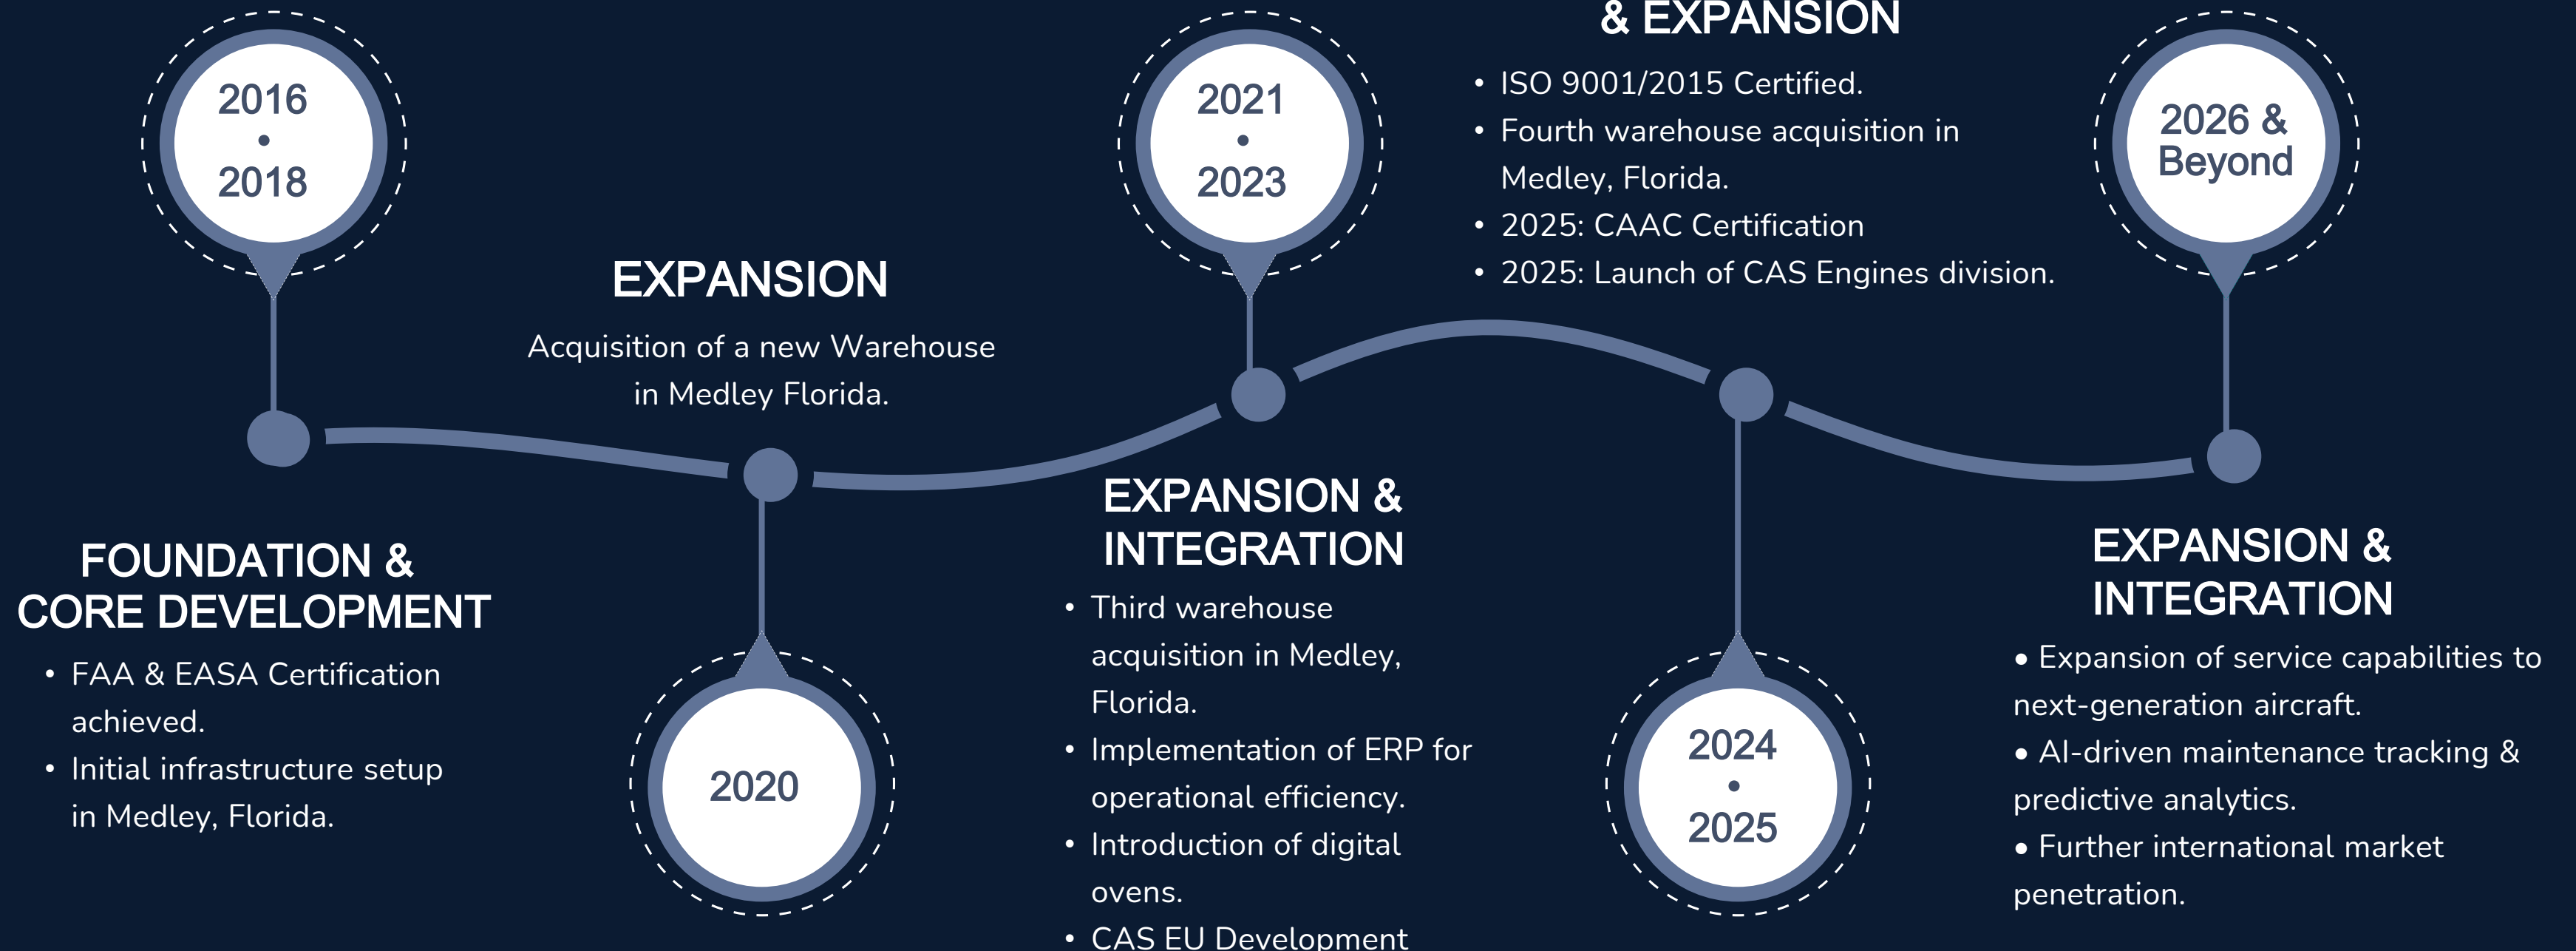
2016
•
2018

FOUNDATION & CORE DEVELOPMENT

• FAA & EASA Certification achieved.
• Initial infrastructure setup in Medley, Florida.

EXPANSION

Acquisition of a new Warehouse in Medley Florida.

2020

2021
•
2023

EXPANSION & INTEGRATION

• Third warehouse acquisition in Medley, Florida.
• Implementation of ERP for operational efficiency.
• Introduction of digital ovens.
• CAS EU Development

& EXPANSION

• ISO 9001/2015 Certified.
• Fourth warehouse acquisition in Medley, Florida.
• 2025: CAAC Certification
• 2025: Launch of CAS Engines division.

2024
•
2025

2026 & Beyond

EXPANSION & INTEGRATION

• Expansion of service capabilities to next-generation aircraft.
• AI-driven maintenance tracking & predictive analytics.
• Further international market penetration.